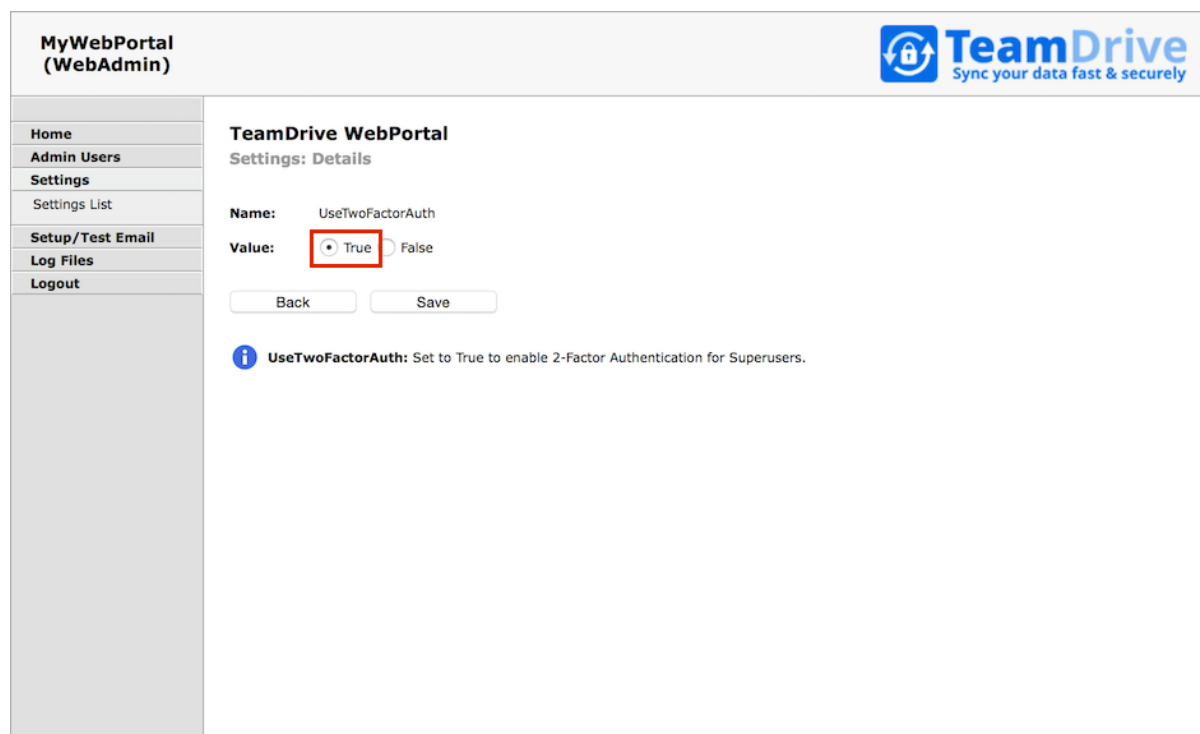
MyWebPortal
(WebAdmin)

TeamDrive
Sync your data fast & securely

Home
Admin Users
Settings
Settings List
Setup/Test Email
Log Files
Logout

TeamDrive WebPortal
Settings: Details

Name: UseTwoFactorAuth
Value: True False

Back
Save

UseTwoFactorAuth: Set to True to enable 2-Factor Authentication for Superusers.